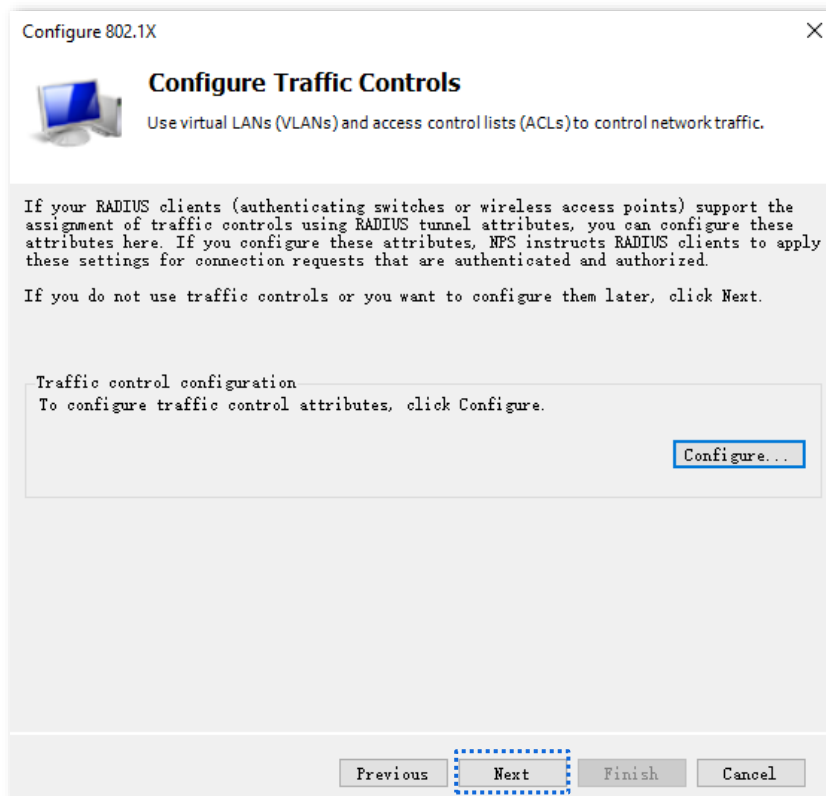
Configure 802.1X

×

Configure Traffic Controls

Use virtual LANs (VLANs) and access control lists (ACLs) to control network traffic.

If your RADIUS clients (authenticating switches or wireless access points) support the assignment of traffic controls using RADIUS tunnel attributes, you can configure these attributes here. If you configure these attributes, NPS instructs RADIUS clients to apply these settings for connection requests that are authenticated and authorized.

If you do not use traffic controls or you want to configure them later, click Next.

Traffic control configuration

To configure traffic control attributes, click Configure.

Configure...

Previous

Next

Finish

Cancel